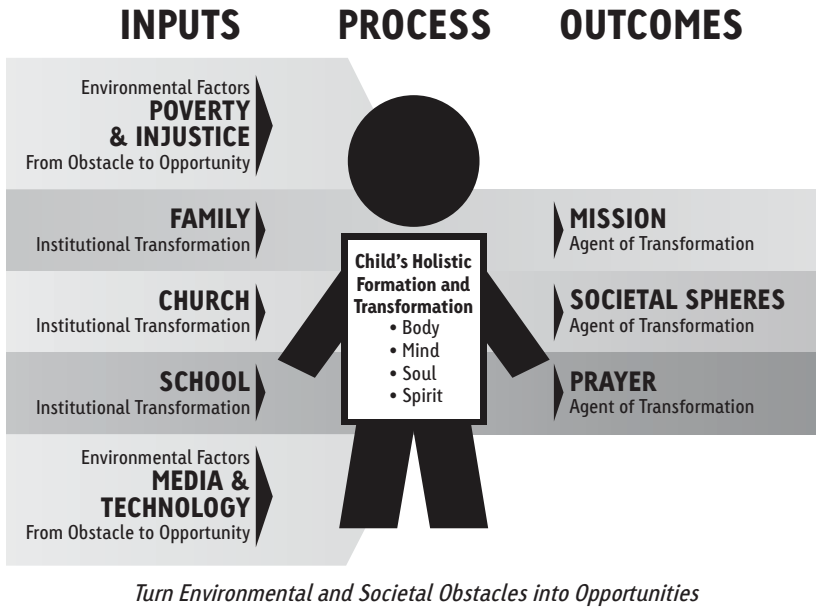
INPUTS PROCESS OUTCOMES

Environmental Factors
POVERTY & INJUSTICE
From Obstacle to Opportunity

FAMILY
Institutional Transformation

CHURCH
Institutional Transformation

SCHOOL
Institutional Transformation

Environmental Factors
MEDIA & TECHNOLOGY
From Obstacle to Opportunity

Child's Holistic Formation and Transformation
• Body
• Mind
• Soul
• Spirit

MISSION
Agent of Transformation

SOCIETAL SPHERES
Agent of Transformation

PRAYER
Agent of Transformation

Turn Environmental and Societal Obstacles into Opportunities